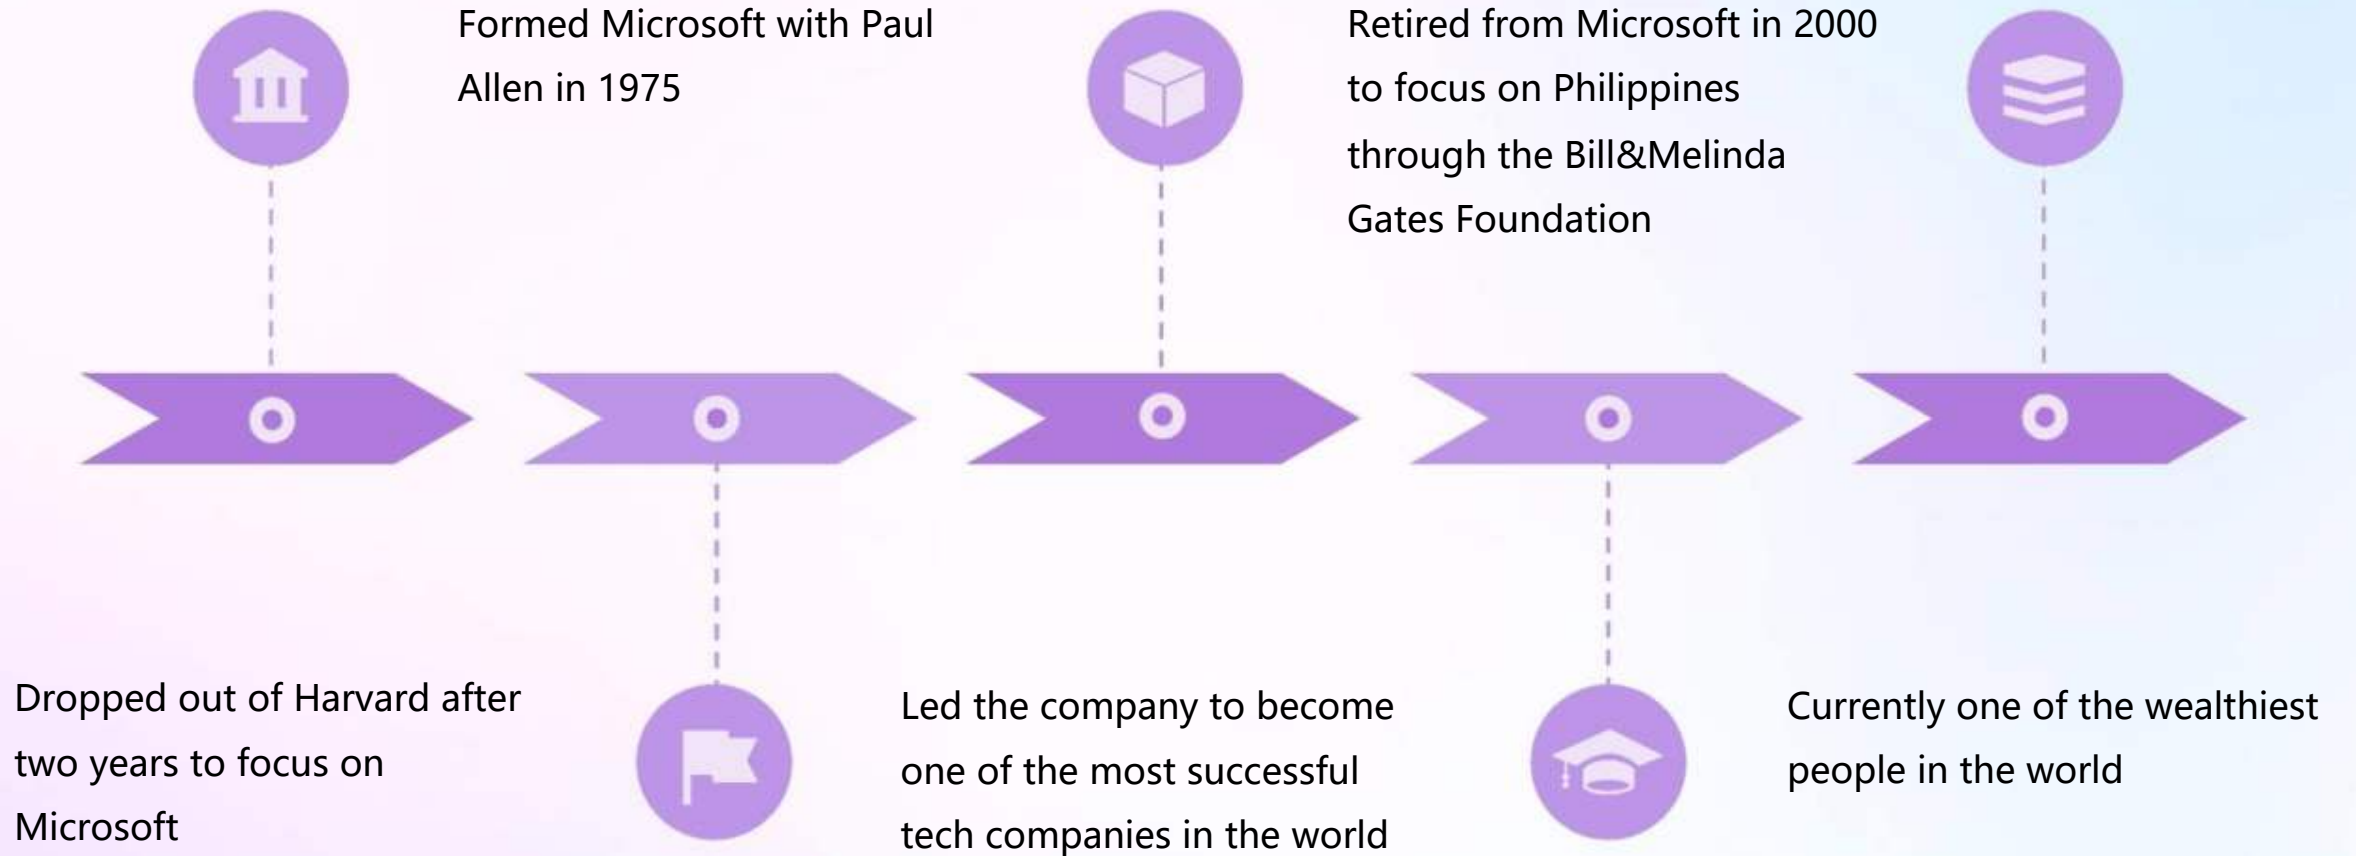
Formed Microsoft with Paul Allen in 1975

Retired from Microsoft in 2000 to focus on Philippines through the Bill&Melinda Gates Foundation

Dropped out of Harvard after two years to focus on Microsoft

Led the company to become one of the most successful tech companies in the world

Currently one of the wealthiest people in the world